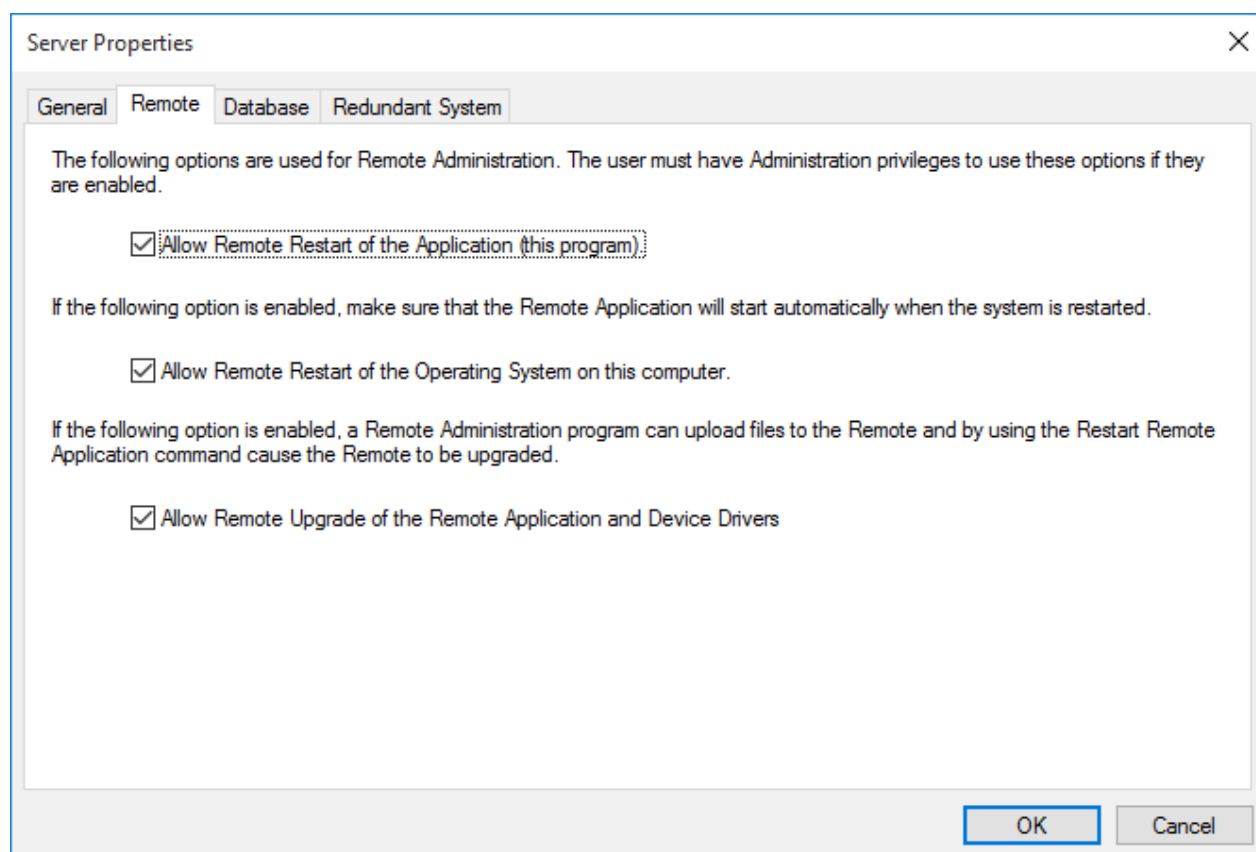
Server Properties

General Remote Database Redundant System

The following options are used for Remote Administration. The user must have Administration privileges to use these options if they are enabled.

Allow Remote Restart of the Application (this program).

If the following option is enabled, make sure that the Remote Application will start automatically when the system is restarted.

Allow Remote Restart of the Operating System on this computer.

If the following option is enabled, a Remote Administration program can upload files to the Remote and by using the Restart Remote Application command cause the Remote to be upgraded.

Allow Remote Upgrade of the Remote Application and Device Drivers

OK Cancel